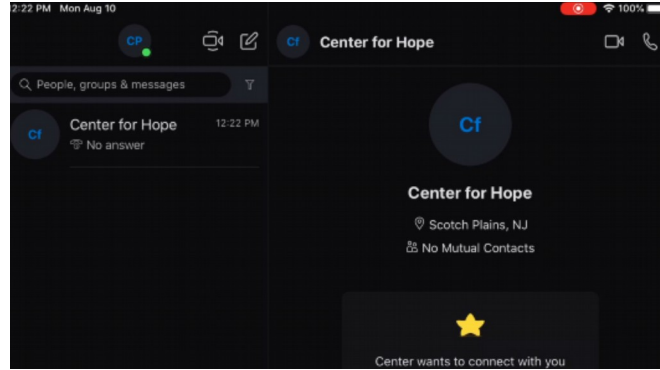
2:22 PM Mon Aug 10

100%

CP

People, groups & messages

Cf

Center for Hope

12:22 PM

No answer

Cf

Center for Hope

Cf

Center for Hope

Scotch Plains, NJ

No Mutual Contacts

Center wants to connect with you